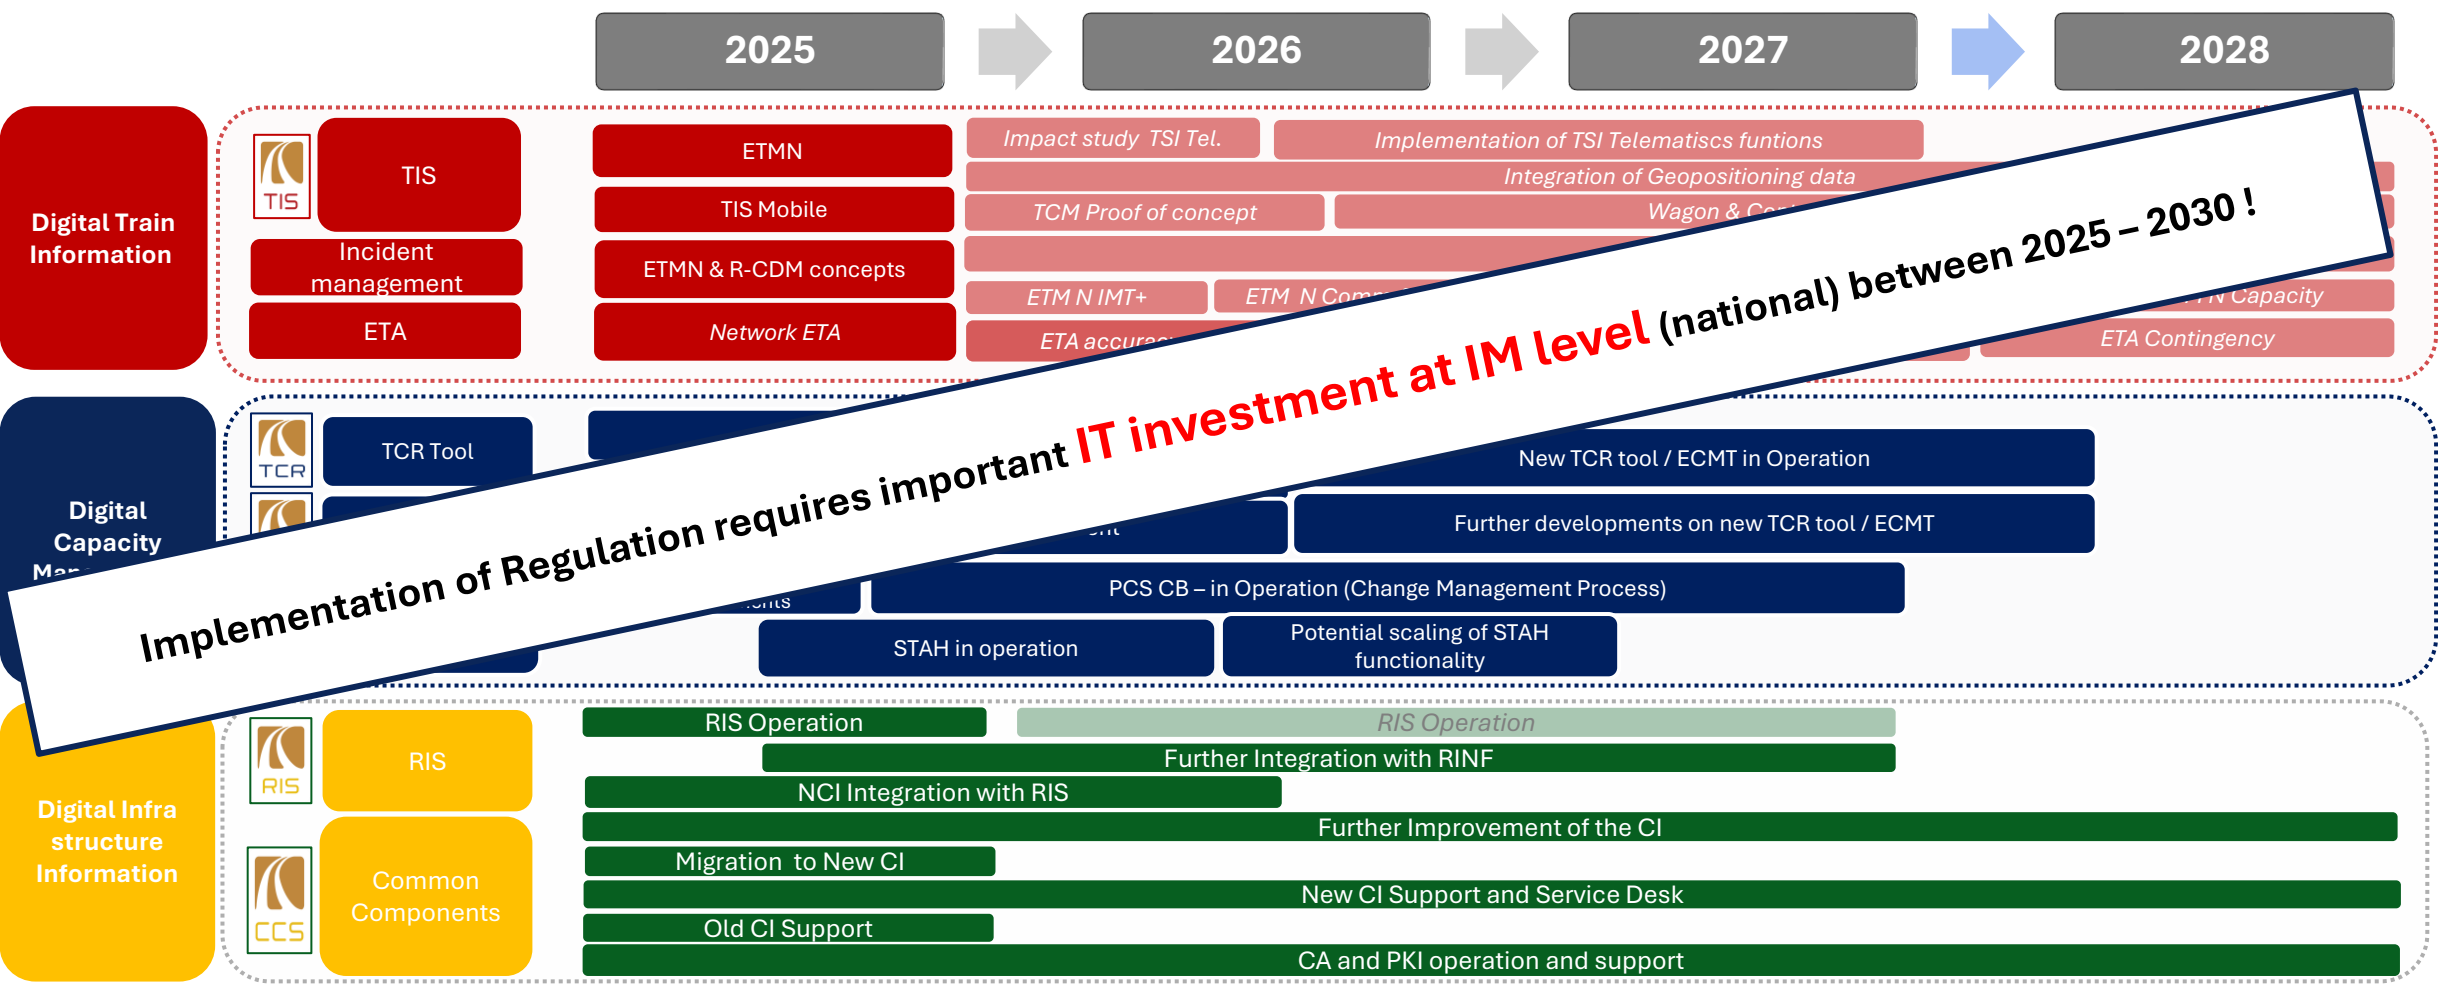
2025
2026
2027
2028

Digital Train Information

TIS

TIS

Incident management

ETA

ETMN

TIS Mobile

ETMN & R-CDM concepts

Network ETA

Impact study TSI Tel.

Implementation of TSI Telematiscs funtions

Integration of Geopositioning data

TCM Proof of concept

Wagon & Co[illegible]

ETM N IMT+

ETM N Com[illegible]

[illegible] N Capacity

ETA accura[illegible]

ETA Contingency

Digital Capacity Man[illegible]

TCR

TCR Tool

New TCR tool / ECMT in Operation

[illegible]ent

Further developments on new TCR tool / ECMT

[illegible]ents

PCS CB – in Operation (Change Management Process)

STAH in operation

Potential scaling of STAH functionality

Implementation of Regulation requires important IT investment at IM level (national) between 2025 – 2030 !

Digital Infra structure Information

RIS

RIS

CCS

Common Components

RIS Operation

RIS Operation

Further Integration with RINF

NCI Integration with RIS

Further Improvement of the CI

Migration to New CI

New CI Support and Service Desk

Old CI Support

CA and PKI operation and support